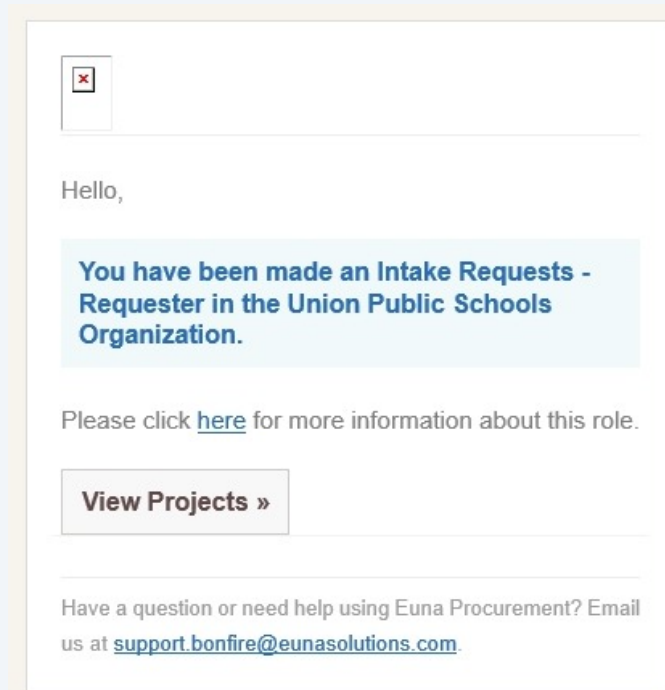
Hello,

You have been made an Intake Requests - Requester in the Union Public Schools Organization.

Please click here for more information about this role.

View Projects »

Have a question or need help using Euna Procurement? Email us at support.bonfire@eunasolutions.com.